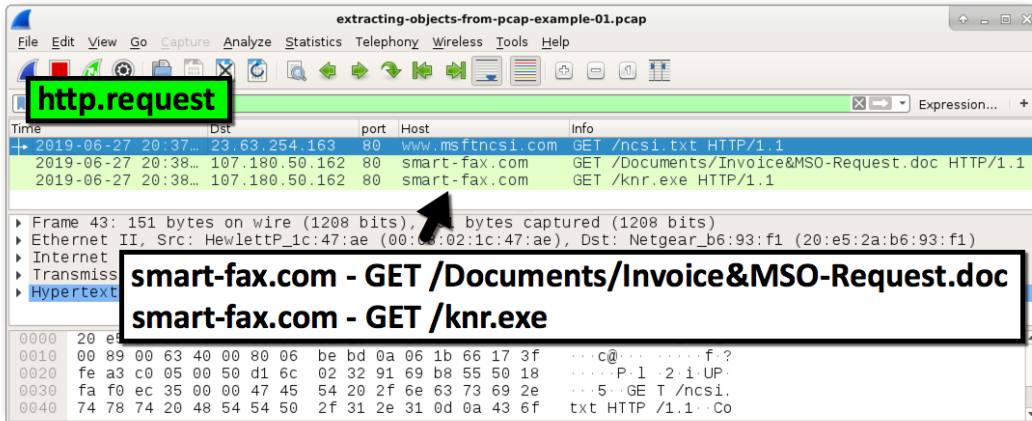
extracting-objects-from-pcap-example-01.pcap

File Edit View Go Capture Analyze Statistics Telephony Wireless Tools Help

http.request

Expression... +

| Time | Dst | port | Host | Info |
|---|---|---|---|---|
| 2019-06-27 20:37… | 23.63.254.163 | 80 | www.msftncsi.com | GET /ncsi.txt HTTP/1.1 |
| 2019-06-27 20:38… | 107.180.50.162 | 80 | smart-fax.com | GET /Documents/Invoice&MSO-Request.doc HTTP/1.1 |
| 2019-06-27 20:38… | 107.180.50.162 | 80 | smart-fax.com | GET /knr.exe HTTP/1.1 |

Frame 43: 151 bytes on wire (1208 bits), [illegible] bytes captured (1208 bits)
Ethernet II, Src: HewlettP_1c:47:ae (00:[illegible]:02:1c:47:ae), Dst: Netgear_b6:93:f1 (20:e5:2a:b6:93:f1)
Internet
Transmiss
Hypertext

smart-fax.com - GET /Documents/Invoice&MSO-Request.doc
smart-fax.com - GET /knr.exe

0000 20 e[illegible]
0010 00 89 00 63 40 00 80 06 be bd 0a 06 1b 66 17 3f ··c@··· ·····f·?
0020 fe a3 c0 05 00 50 d1 6c 02 32 91 69 b8 55 50 18 ·····P·l ·2·i·UP·
0030 fa f0 ec 35 00 00 47 45 54 20 2f 6e 63 73 69 2e ···5··GE T /ncsi.
0040 74 78 74 20 48 54 54 50 2f 31 2e 31 0d 0a 43 6f txt HTTP /1.1··Co